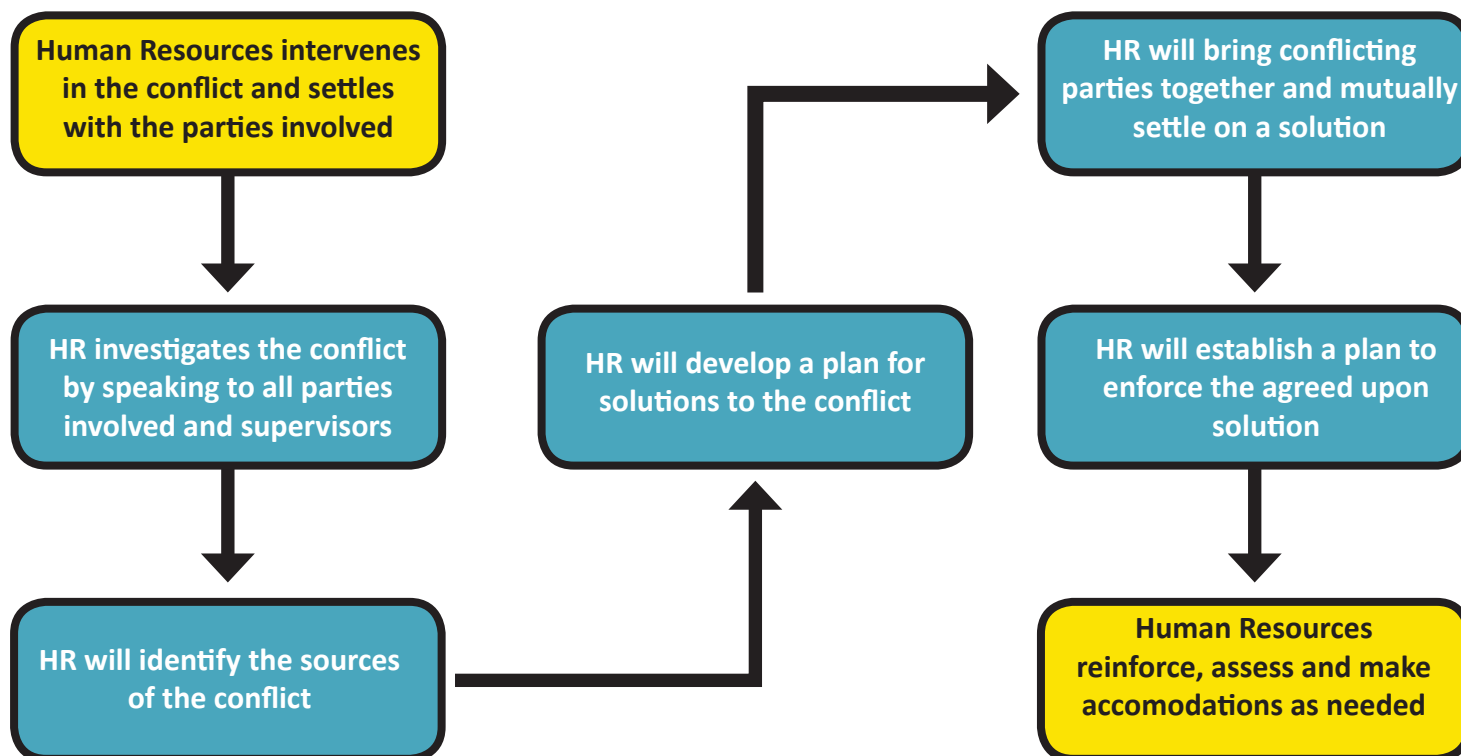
Human Resources intervenes in the conflict and settles with the parties involved

HR investigates the conflict by speaking to all parties involved and supervisors

HR will identify the sources of the conflict

HR will develop a plan for solutions to the conflict

HR will bring conflicting parties together and mutually settle on a solution

HR will establish a plan to enforce the agreed upon solution

Human Resources reinforce, assess and make accomodations as needed